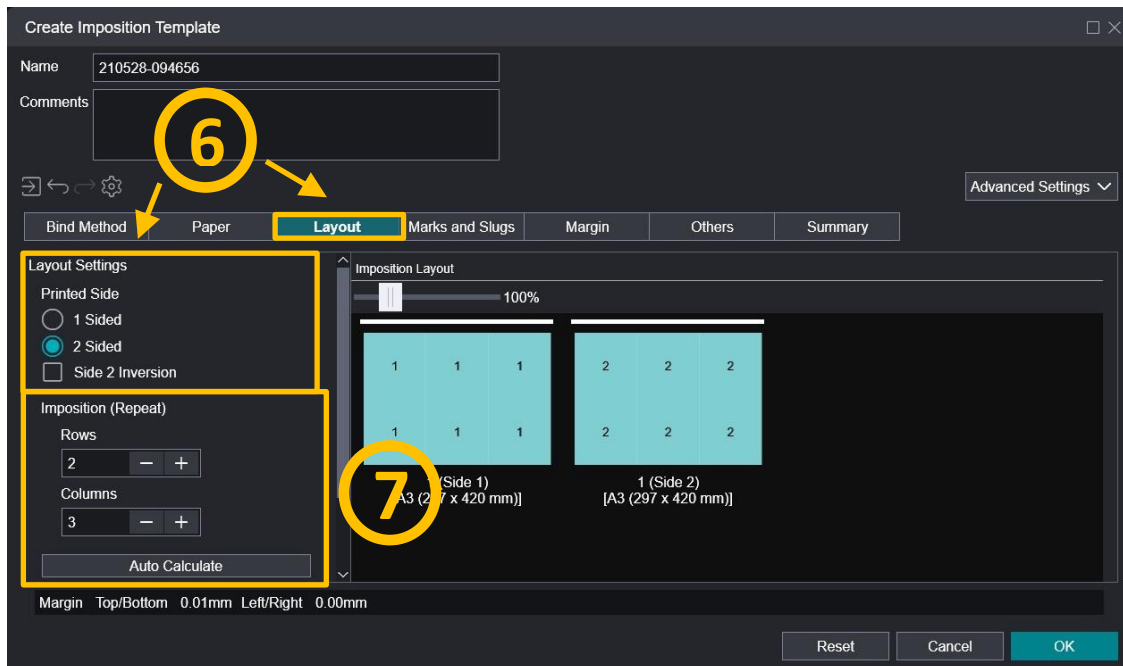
Create Imposition Template

Name 210528-094656

Comments

6

Advanced Settings

Bind Method | Paper | Layout | Marks and Slugs | Margin | Others | Summary

Layout Settings

Printed Side

1 Sided

2 Sided

Side 2 Inversion

Imposition (Repeat)

Rows

2

Columns

3

Auto Calculate

Imposition Layout

100%

1 1 1

1 1 1

2 2 2

2 2 2

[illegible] (Side 1)
[A3 (2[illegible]7 x 420 mm)]

1 (Side 2)
[A3 (297 x 420 mm)]

7

Margin Top/Bottom 0.01mm Left/Right 0.00mm

Reset

Cancel

OK